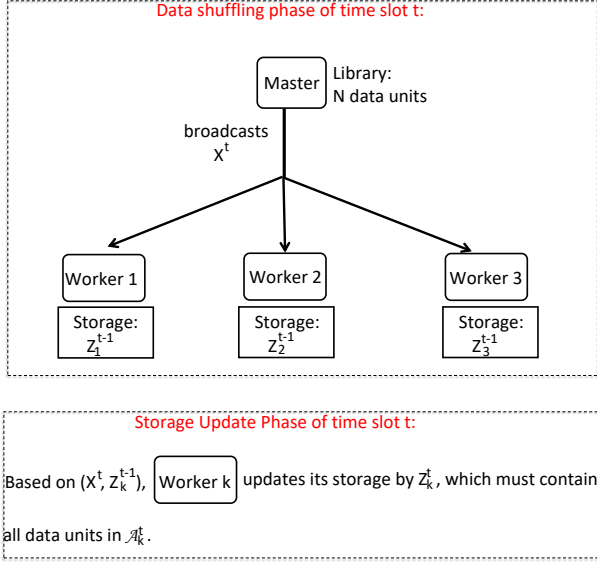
Data shuffling phase of time slot t:

Master

Library:
N data units

broadcasts
$X^t$

Worker 1

Storage:
$Z_1^{t-1}$

Worker 2

Storage:
$Z_2^{t-1}$

Worker 3

Storage:
$Z_3^{t-1}$

Storage Update Phase of time slot t:

Based on ($X^t$, $Z_k^{t-1}$), Worker k updates its storage by $Z_k^t$, which must contain all data units in $\mathcal{A}_k^t$.